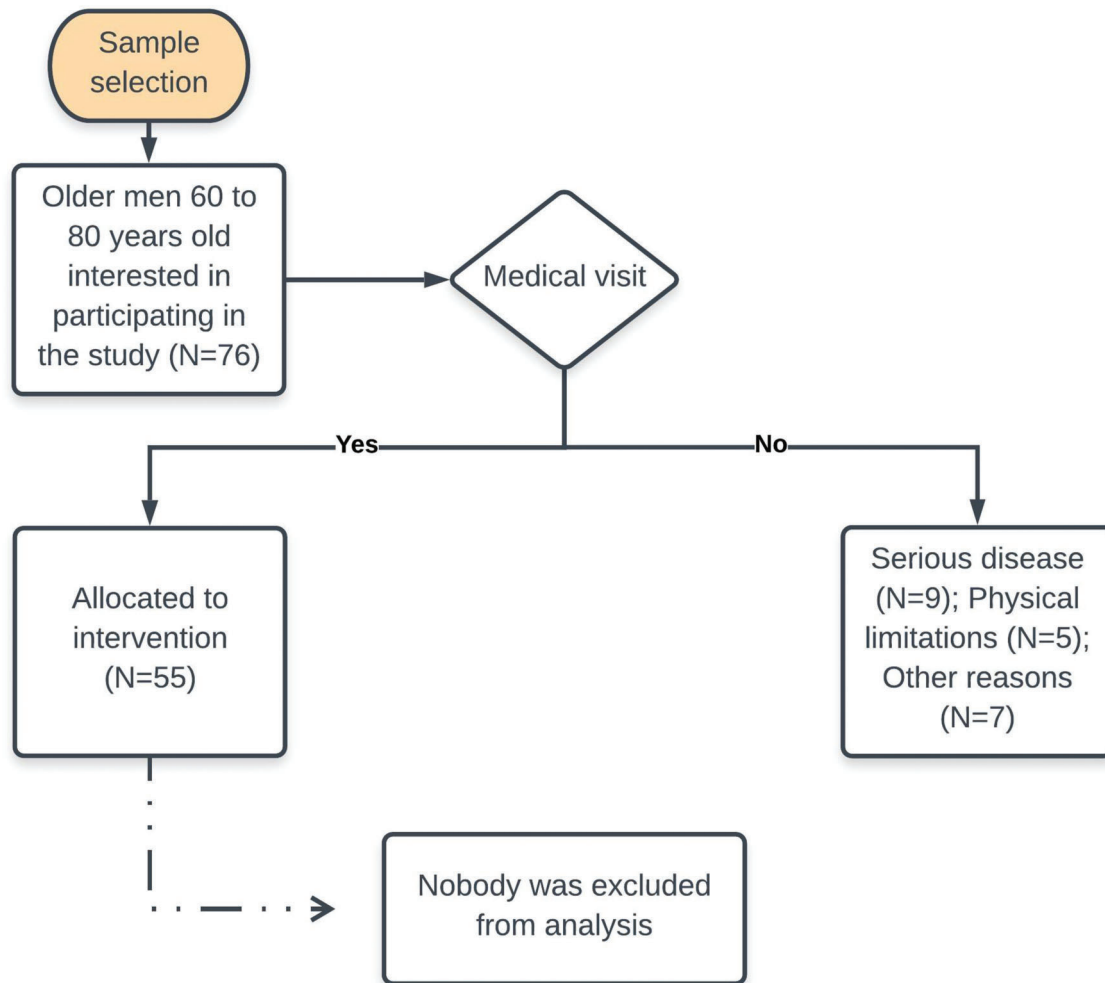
Sample selection

Older men 60 to 80 years old interested in participating in the study (N=76)

Medical visit

Yes

No

Allocated to intervention (N=55)

Serious disease (N=9); Physical limitations (N=5); Other reasons (N=7)

Nobody was excluded from analysis